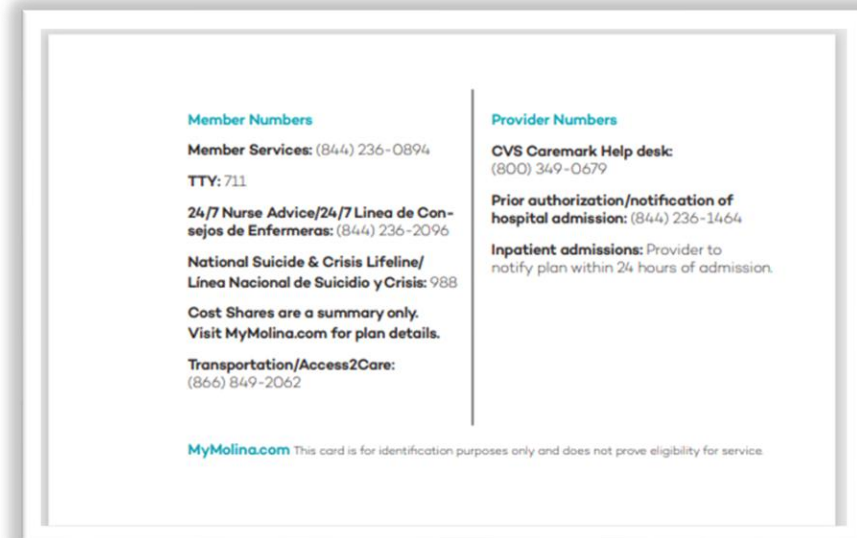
Member Numbers

Member Services: (844) 236-0894

TTY: 711

24/7 Nurse Advice/24/7 Linea de Consejos de Enfermeras: (844) 236-2096

National Suicide & Crisis Lifeline/ Línea Nacional de Suicidio y Crisis: 988

Cost Shares are a summary only. Visit MyMolina.com for plan details.

Transportation/Access2Care: (866) 849-2062

Provider Numbers

CVS Caremark Help desk: (800) 349-0679

Prior authorization/notification of hospital admission: (844) 236-1464

Inpatient admissions: Provider to notify plan within 24 hours of admission.

MyMolina.com This card is for identification purposes only and does not prove eligibility for service.